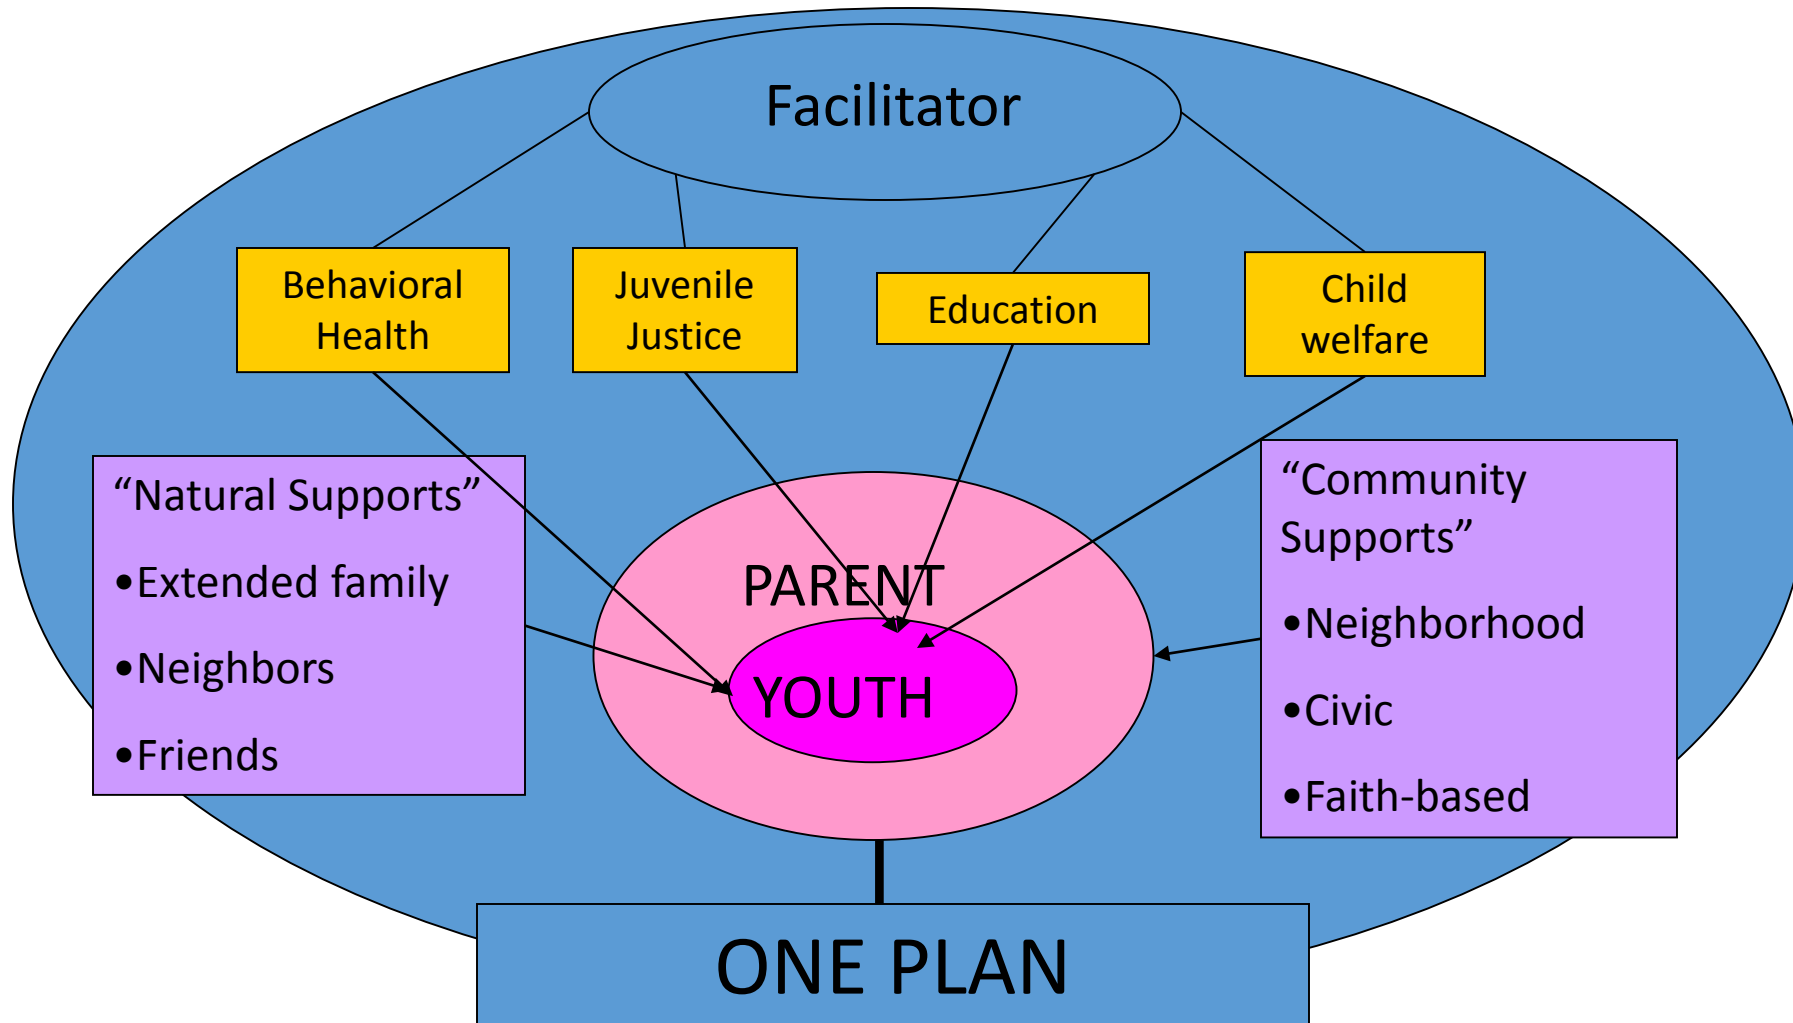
Facilitator

Behavioral Health

Juvenile Justice

Education

Child welfare

“Natural Supports”

•Extended family

•Neighbors

•Friends

PARENT

YOUTH

“Community Supports”

•Neighborhood

•Civic

•Faith-based

ONE PLAN